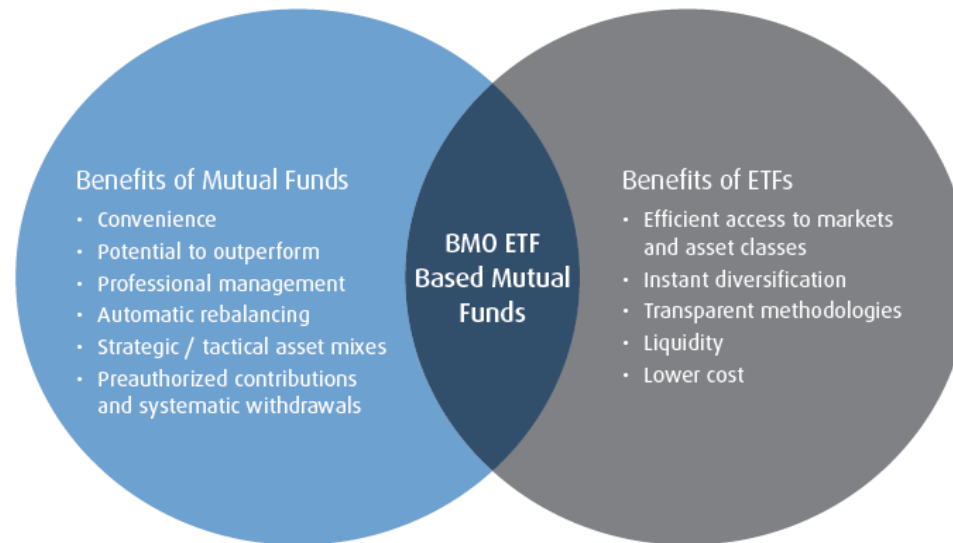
Benefits of Mutual Funds
• Convenience
• Potential to outperform
• Professional management
• Automatic rebalancing
• Strategic / tactical asset mixes
• Preauthorized contributions and systematic withdrawals

BMO ETF Based Mutual Funds

Benefits of ETFs
• Efficient access to markets and asset classes
• Instant diversification
• Transparent methodologies
• Liquidity
• Lower cost